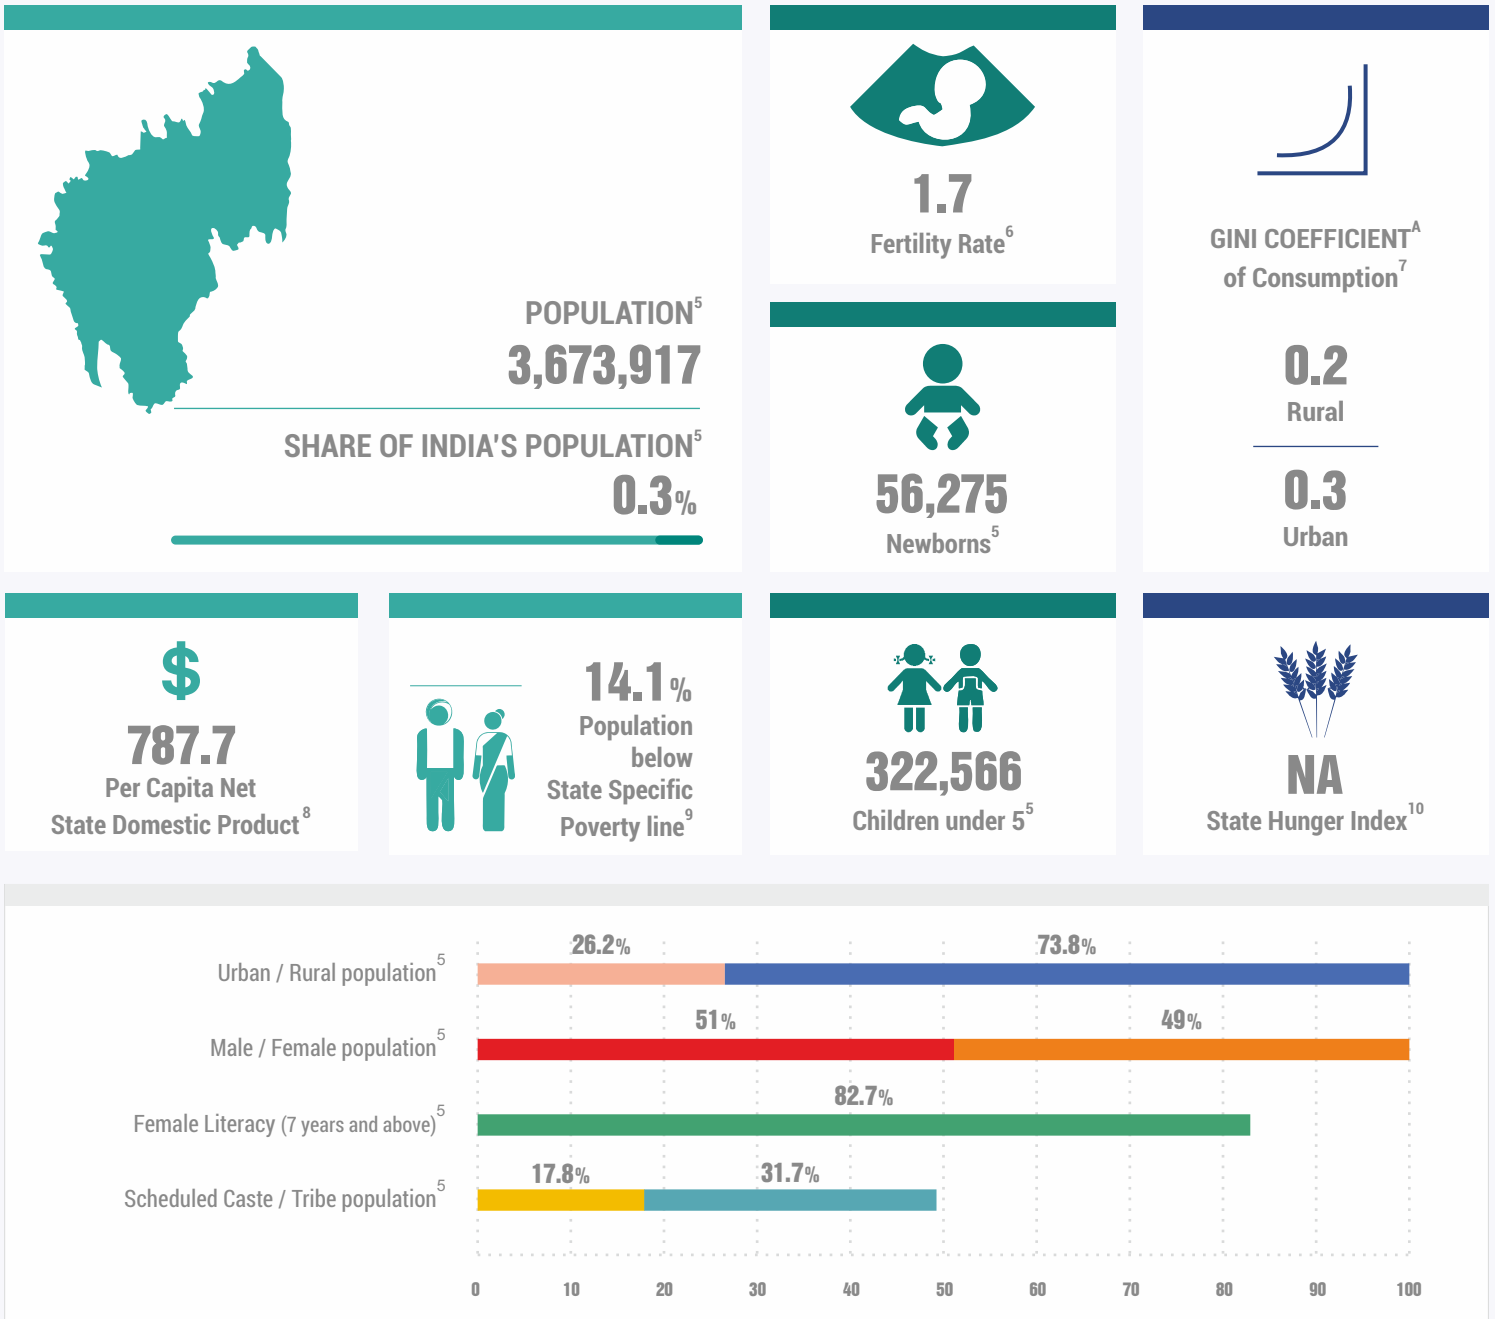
POPULATION$^5$
3,673,917

SHARE OF INDIA'S POPULATION$^5$
0.3%

1.7
Fertility Rate$^6$

56,275
Newborns$^5$

GINI COEFFICIENT$^A$ of Consumption$^7$

0.2
Rural

0.3
Urban

$
787.7
Per Capita Net State Domestic Product$^8$

14.1%
Population below State Specific Poverty line$^9$

322,566
Children under 5$^5$

NA
State Hunger Index$^{10}$

Urban / Rural population$^5$
26.2%
73.8%

Male / Female population$^5$
51%
49%

Female Literacy (7 years and above)$^5$
82.7%

Scheduled Caste / Tribe population$^5$
17.8%
31.7%

0 10 20 30 40 50 60 70 80 90 100